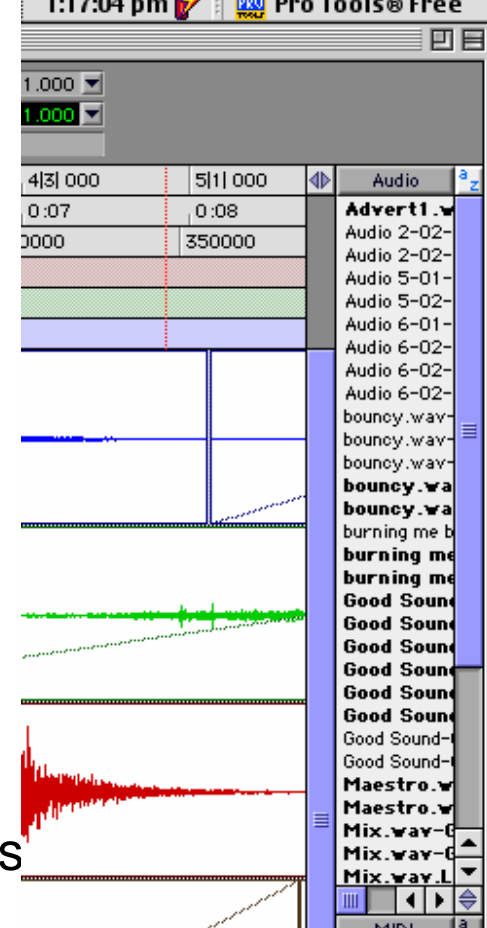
1:17:04 pm Pro Tools® Free

1.000
1.000

4|3| 000
5|1| 000
0:07
0:08
0000
350000

Audio

Advert1.w
Audio 2-02-
Audio 2-02-
Audio 5-01-
Audio 5-02-
Audio 6-01-
Audio 6-02-
Audio 6-02-
Audio 6-02-
bouncy.wav-
bouncy.wav-
bouncy.wav-
bouncy.wa
bouncy.wa
burning me b
burning me
burning me
Good Soun
Good Soun
Good Soun
Good Soun
Good Soun
Good Soun
Good Sound-
Good Sound-
Maestro.w
Maestro.w
Mix.wav-G
Mix.wav-G
Mix.wav.L

s

MIDI